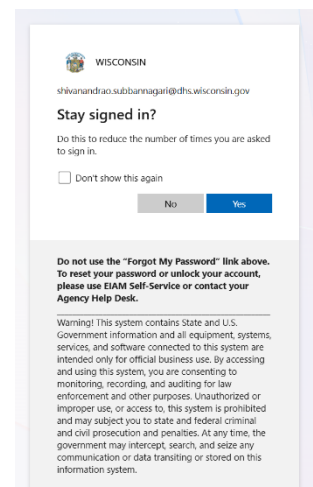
WISCONSIN

shivanandrao.subbannagari@dhs.wisconsin.gov

Stay signed in?

Do this to reduce the number of times you are asked to sign in.

Don't show this again

No

Yes

Do not use the "Forgot My Password" link above. To reset your password or unlock your account, please use EIAM Self-Service or contact your Agency Help Desk.

Warning! This system contains State and U.S. Government information and all equipment, systems, services, and software connected to this system are intended only for official business use. By accessing and using this system, you are consenting to monitoring, recording, and auditing for law enforcement and other purposes. Unauthorized or improper use, or access to, this system is prohibited and may subject you to state and federal criminal and civil prosecution and penalties. At any time, the government may intercept, search, and seize any communication or data transiting or stored on this information system.